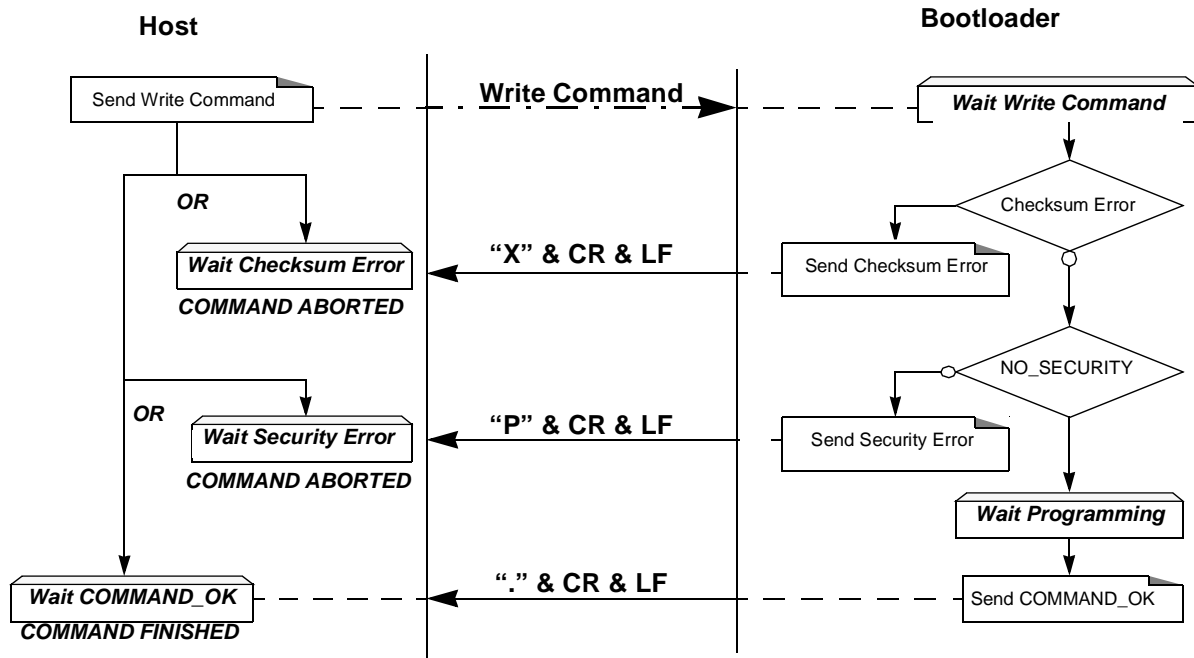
Host

Bootloader

Send Write Command

Write Command

Wait Write Command

OR

Checksum Error

Wait Checksum Error

"X" & CR & LF

Send Checksum Error

COMMAND ABORTED

NO_SECURITY

OR

Wait Security Error

"P" & CR & LF

Send Security Error

COMMAND ABORTED

Wait Programming

Wait COMMAND_OK

"." & CR & LF

Send COMMAND_OK

COMMAND FINISHED